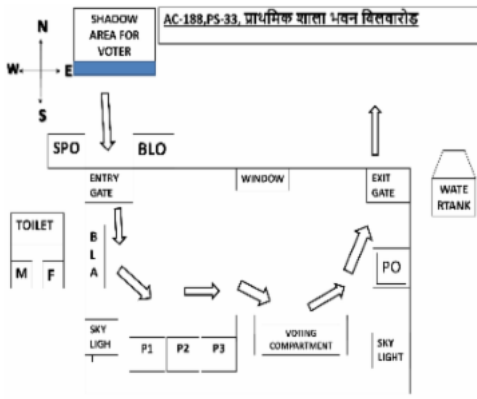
SHADOW AREA FOR VOTER

AC-188,PS-33, प्राथमिक शाला भवन बिलवारोड

N

W E

S

SPO

BLO

ENTRY GATE

WINDOW

EXIT GATE

WATE RTANK

TOILET

M

F

B L A

PO

SKY LIGH T

P1

P2

P3

VOTING COMPARTMENT

SKY LIGHT